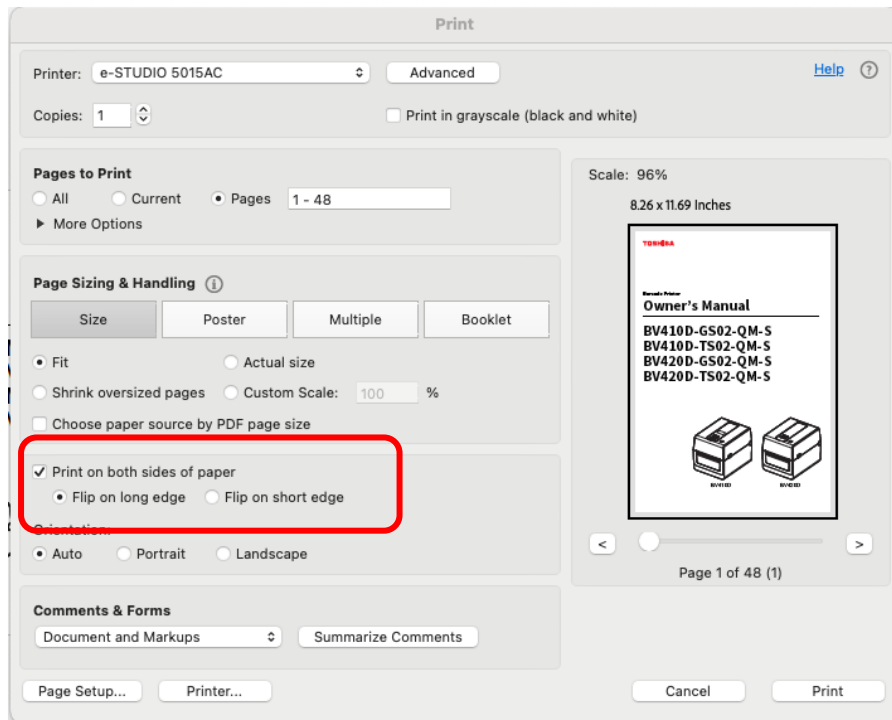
Print

Printer: e-STUDIO 5015AC
Advanced
Help ?

Copies: 1
Print in grayscale (black and white)

Pages to Print
All
Current
Pages 1 - 48
More Options

Page Sizing & Handling i

Size
Poster
Multiple
Booklet

Fit
Actual size
Shrink oversized pages
Custom Scale: 100 %
Choose paper source by PDF page size

Print on both sides of paper
Flip on long edge
Flip on short edge

Orientation:
Auto
Portrait
Landscape

Comments & Forms
Document and Markups
Summarize Comments

Scale: 96%
8.26 x 11.69 Inches

TOSHIBA
Barcode Printer
Owner's Manual
BV410D-GS02-QM-S
BV410D-TS02-QM-S
BV420D-GS02-QM-S
BV420D-TS02-QM-S
BV410D
BV420D

<
>
Page 1 of 48 (1)

Page Setup...
Printer...
Cancel
Print